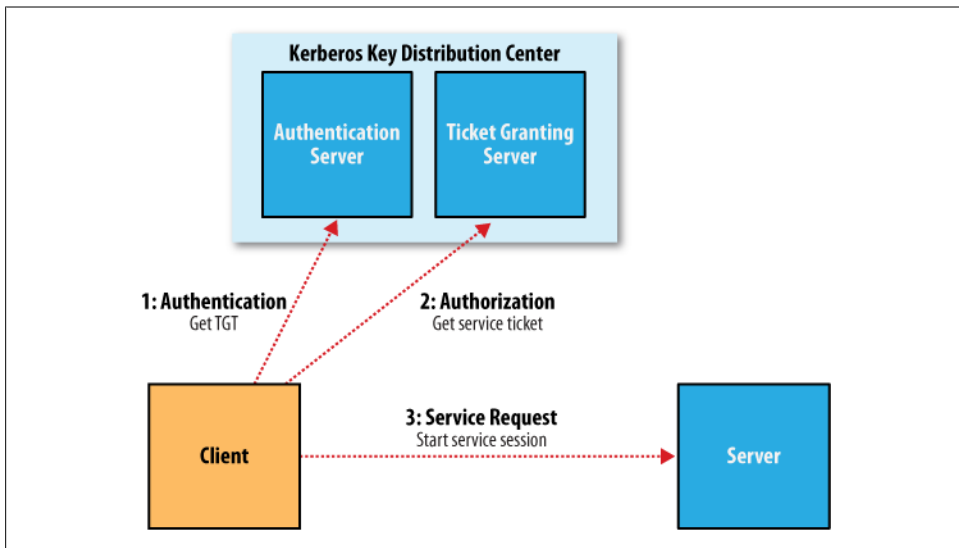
Kerberos Key Distribution Center

Authentication Server

Ticket Granting Server

1: Authentication
Get TGT

2: Authorization
Get service ticket

Client

3: Service Request
Start service session

Server